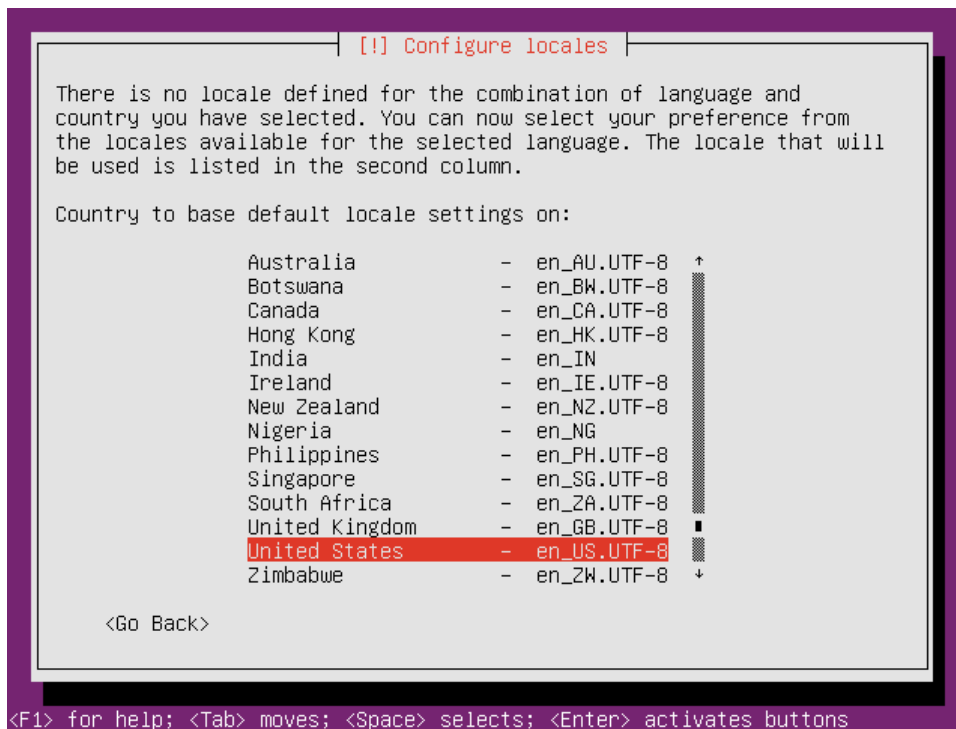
[!] Configure locales

There is no locale defined for the combination of language and country you have selected. You can now select your preference from the locales available for the selected language. The locale that will be used is listed in the second column.

Country to base default locale settings on:

Australia - en_AU.UTF-8
Botswana - en_BW.UTF-8
Canada - en_CA.UTF-8
Hong Kong - en_HK.UTF-8
India - en_IN
Ireland - en_IE.UTF-8
New Zealand - en_NZ.UTF-8
Nigeria - en_NG
Philippines - en_PH.UTF-8
Singapore - en_SG.UTF-8
South Africa - en_ZA.UTF-8
United Kingdom - en_GB.UTF-8
United States - en_US.UTF-8
Zimbabwe - en_ZW.UTF-8

<Go Back>

<F1> for help; <Tab> moves; <Space> selects; <Enter> activates buttons